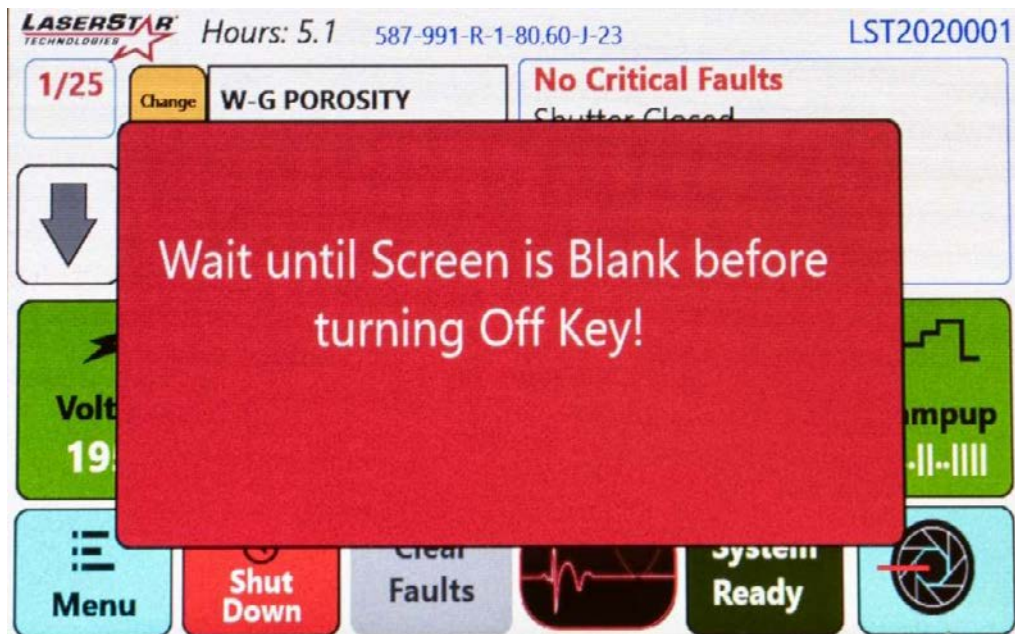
LASERSTAR TECHNOLOGIES Hours: 5.1 587-991-R-1-80.60-J-23 LST2020001

1/25 Change W-G POROSITY No Critical Faults Shutter Closed

Wait until Screen is Blank before turning Off Key!

Volt 19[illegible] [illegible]mpup

Menu Shut Down Clear Faults System Ready